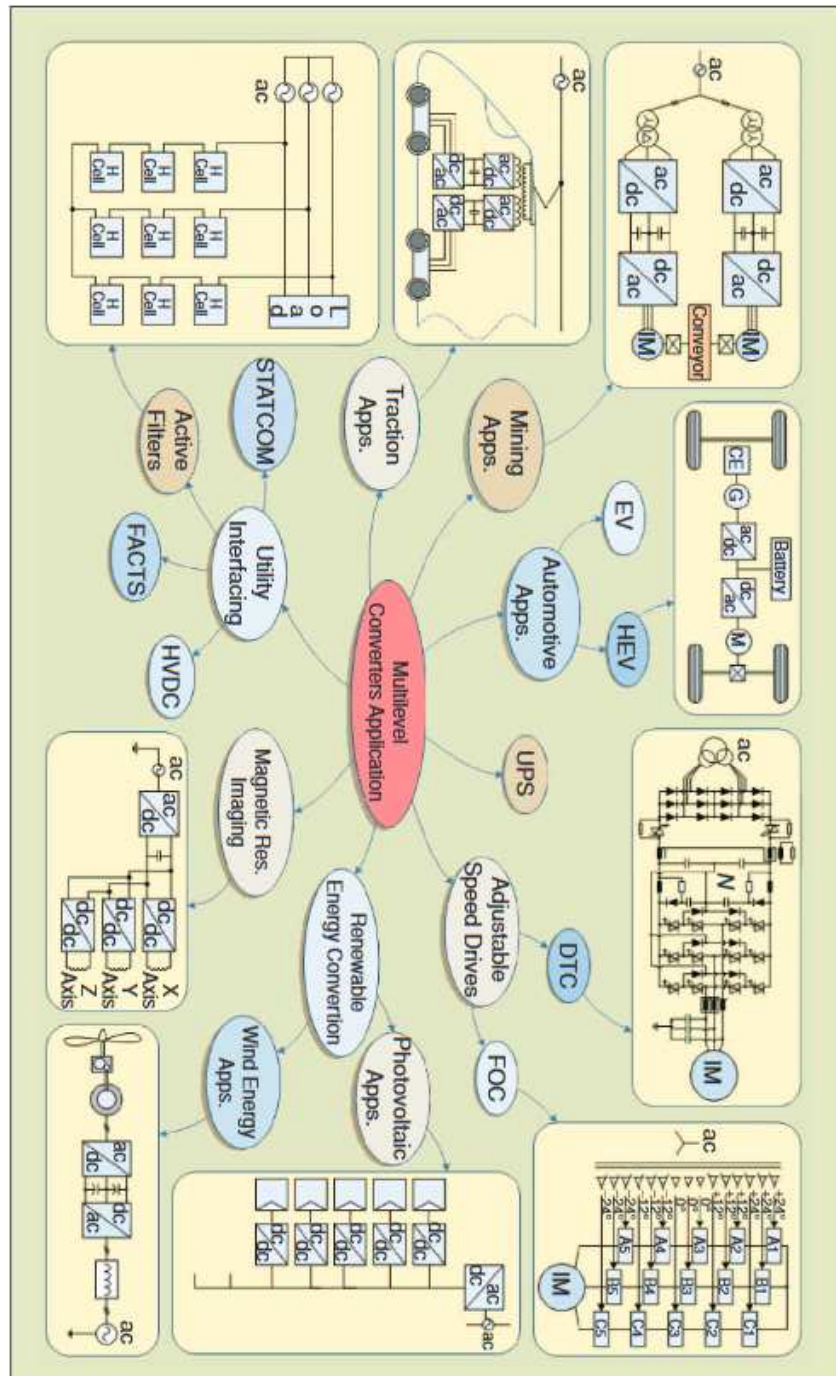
Multilevel Converters Application

Utility Interfacing
STATCOM
Active Filters
FACTS
HVDC

Traction Apps.

Mining Apps.

Automotive Apps.
EV
HEV

UPS

Adjustable Speed Drives
DTC
FOC

Renewable Energy Conversion
Photovoltaic Apps.
Wind Energy Apps.

Magnetic Res. Imaging

ac
H Cell
H Cell
H Cell
H Cell
H Cell
H Cell
H Cell
H Cell
H Cell
L o a d

ac
ac dc
dc ac
ac dc
dc ac

ac
ac dc
dc ac
ac dc
dc ac
IM
IM
Conveyor

CE
G
ac dc
Battery
dc ac
M

ac
IM

ac
A1 A2 A3 A4 A5
B1 B2 B3 B4 B5
C1 C2 C3 C4 C5
IM
+24° +12° 0° -12° -24°

ac
ac dc
dc dc
dc dc
dc dc
dc dc
dc dc

ac dc
dc ac
ac

ac
ac dc
dc dc
dc dc
dc dc
X Axis
Y Axis
Z Axis